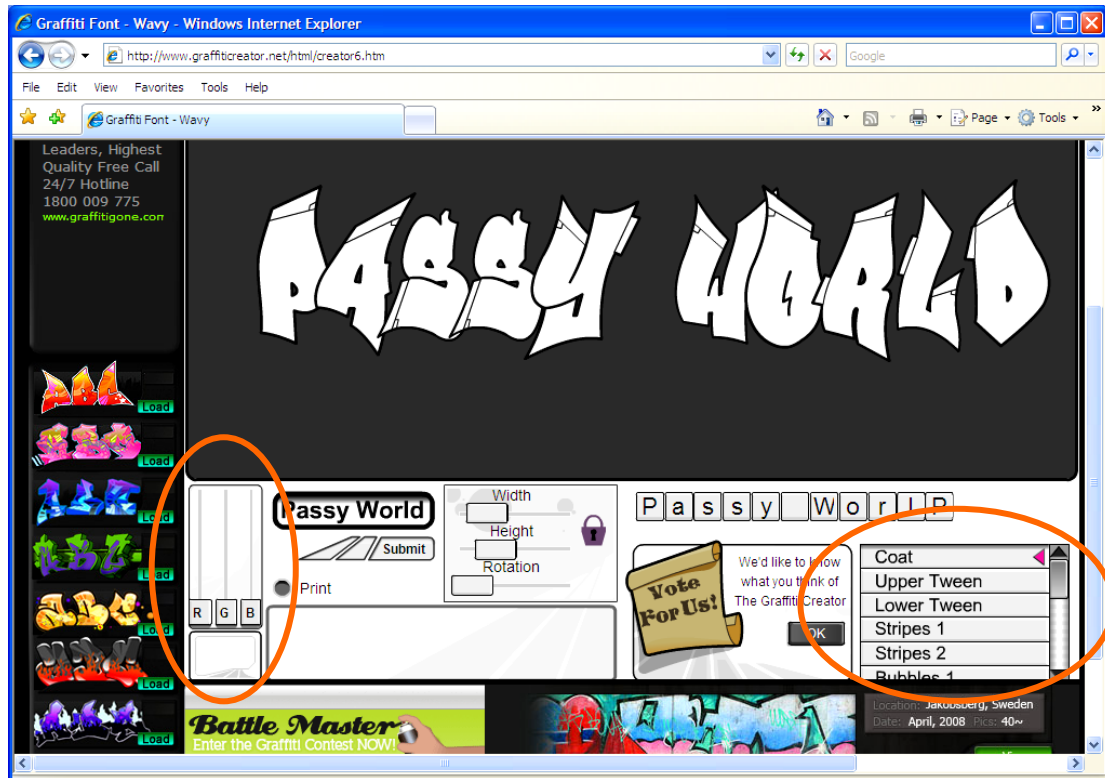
Graffiti Font - Wavy - Windows Internet Explorer

http://www.graffiticreator.net/html/creator6.htm

Google

File Edit View Favorites Tools Help

Graffiti Font - Wavy

Page Tools

Leaders, Highest Quality Free Call 24/7 Hotline 1800 009 775 www.graffitigone.com

PASSY WORLD

Load
Load
Load
Load
Load
Load
Load

R G B

Passy World

Submit

Print

Width

Height

Rotation

P a s s y W o r l D

Vote For Us!

We'd like to know what you think of The Graffiti Creator

OK

Coat
Upper Tween
Lower Tween
Stripes 1
Stripes 2
Bubbles 1

Battle Master
Enter the Graffiti Contest NOW!

Location: Jakobsberg, Sweden
Date: April, 2008 Pics: 40~